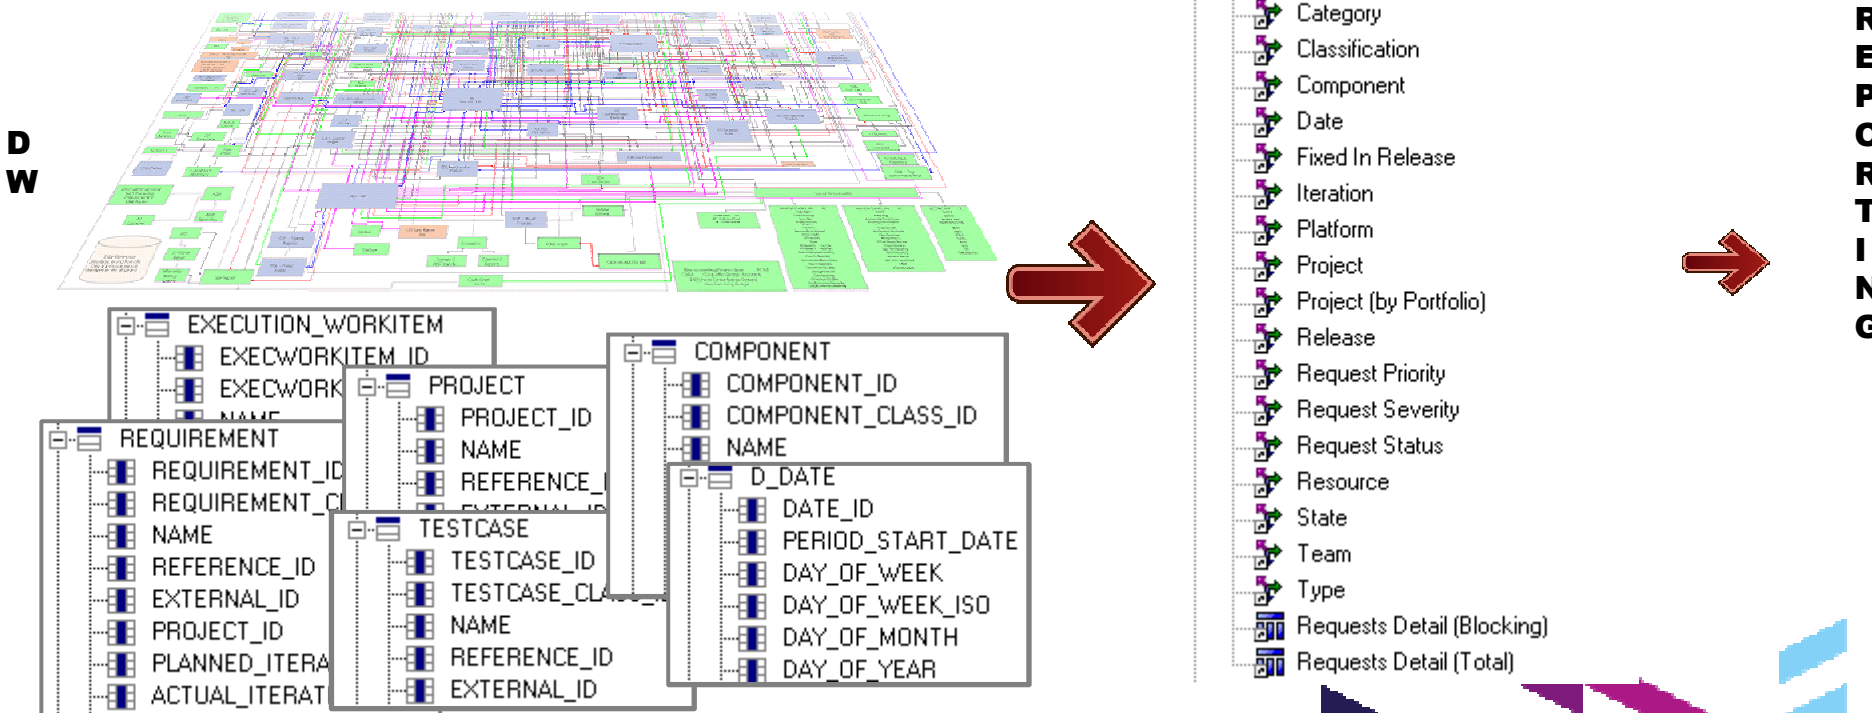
D
W

EXECUTION_WORKITEM
EXECWORKITEM_ID
EXECWORK
NAME

REQUIREMENT
REQUIREMENT_ID
REQUIREMENT_CL
NAME
REFERENCE_ID
EXTERNAL_ID
PROJECT_ID
PLANNED_ITERA
ACTUAL_ITERAT

PROJECT
PROJECT_ID
NAME
REFERENCE_
EXTERNAL_ID

TESTCASE
TESTCASE_ID
TESTCASE_CL
NAME
REFERENCE_ID
EXTERNAL_ID

COMPONENT
COMPONENT_ID
COMPONENT_CLASS_ID
NAME

D_DATE
DATE_ID
PERIOD_START_DATE
DAY_OF_WEEK
DAY_OF_WEEK_ISO
DAY_OF_MONTH
DAY_OF_YEAR

Category
Classification
Component
Date
Fixed In Release
Iteration
Platform
Project
Project (by Portfolio)
Release
Request Priority
Request Severity
Request Status
Resource
State
Team
Type
Requests Detail (Blocking)
Requests Detail (Total)

R
E
P
O
R
T
I
N
G